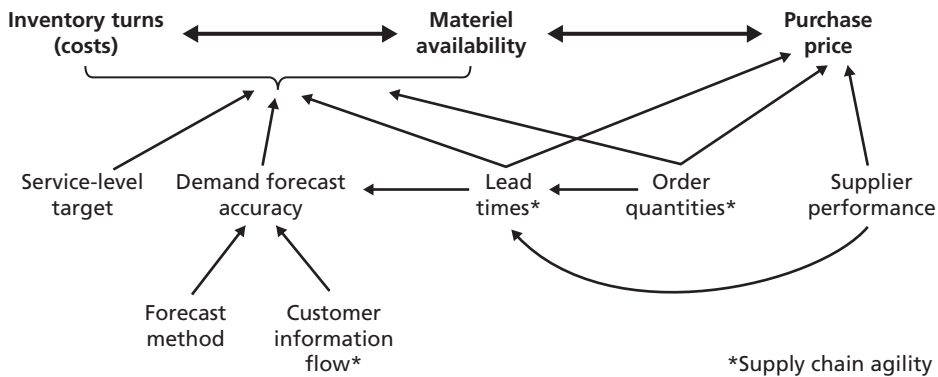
Inventory turns (costs)

Materiel availability

Purchase price

Service-level target

Demand forecast accuracy

Lead times*

Order quantities*

Supplier performance

Forecast method

Customer information flow*

*Supply chain agility